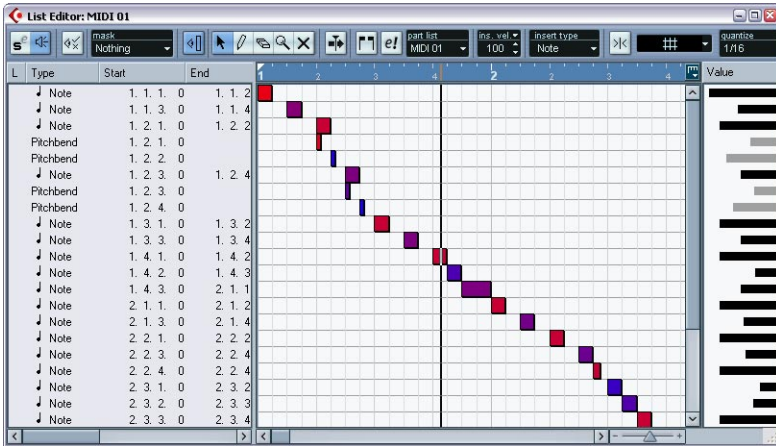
List Editor: MIDI 01

mask
Nothing

part list
MIDI 01

ins. vel.
100

insert type
Note

quantize
1/16

| L | Type | Start | End |
|---|---|---|---|
| | Note | 1. 1. 1. 0 | 1. 1. 2 |
| | Note | 1. 1. 3. 0 | 1. 1. 4 |
| | Note | 1. 2. 1. 0 | 1. 2. 2 |
| | Pitchbend | 1. 2. 1. 0 | |
| | Pitchbend | 1. 2. 2. 0 | |
| | Note | 1. 2. 3. 0 | 1. 2. 4 |
| | Pitchbend | 1. 2. 3. 0 | |
| | Pitchbend | 1. 2. 4. 0 | |
| | Note | 1. 3. 1. 0 | 1. 3. 2 |
| | Note | 1. 3. 3. 0 | 1. 3. 4 |
| | Note | 1. 4. 1. 0 | 1. 4. 2 |
| | Note | 1. 4. 2. 0 | 1. 4. 3 |
| | Note | 1. 4. 3. 0 | 2. 1. 1 |
| | Note | 2. 1. 1. 0 | 2. 1. 2 |
| | Note | 2. 1. 3. 0 | 2. 1. 4 |
| | Note | 2. 2. 1. 0 | 2. 2. 2 |
| | Note | 2. 2. 3. 0 | 2. 2. 4 |
| | Note | 2. 2. 4. 0 | 2. 2. 4 |
| | Note | 2. 3. 1. 0 | 2. 3. 2 |
| | Note | 2. 3. 2. 0 | 2. 3. 3 |
| | Note | 2. 3. 3. 0 | 2. 3. 4 |

1 2 3 4 2 2 3 4

Value